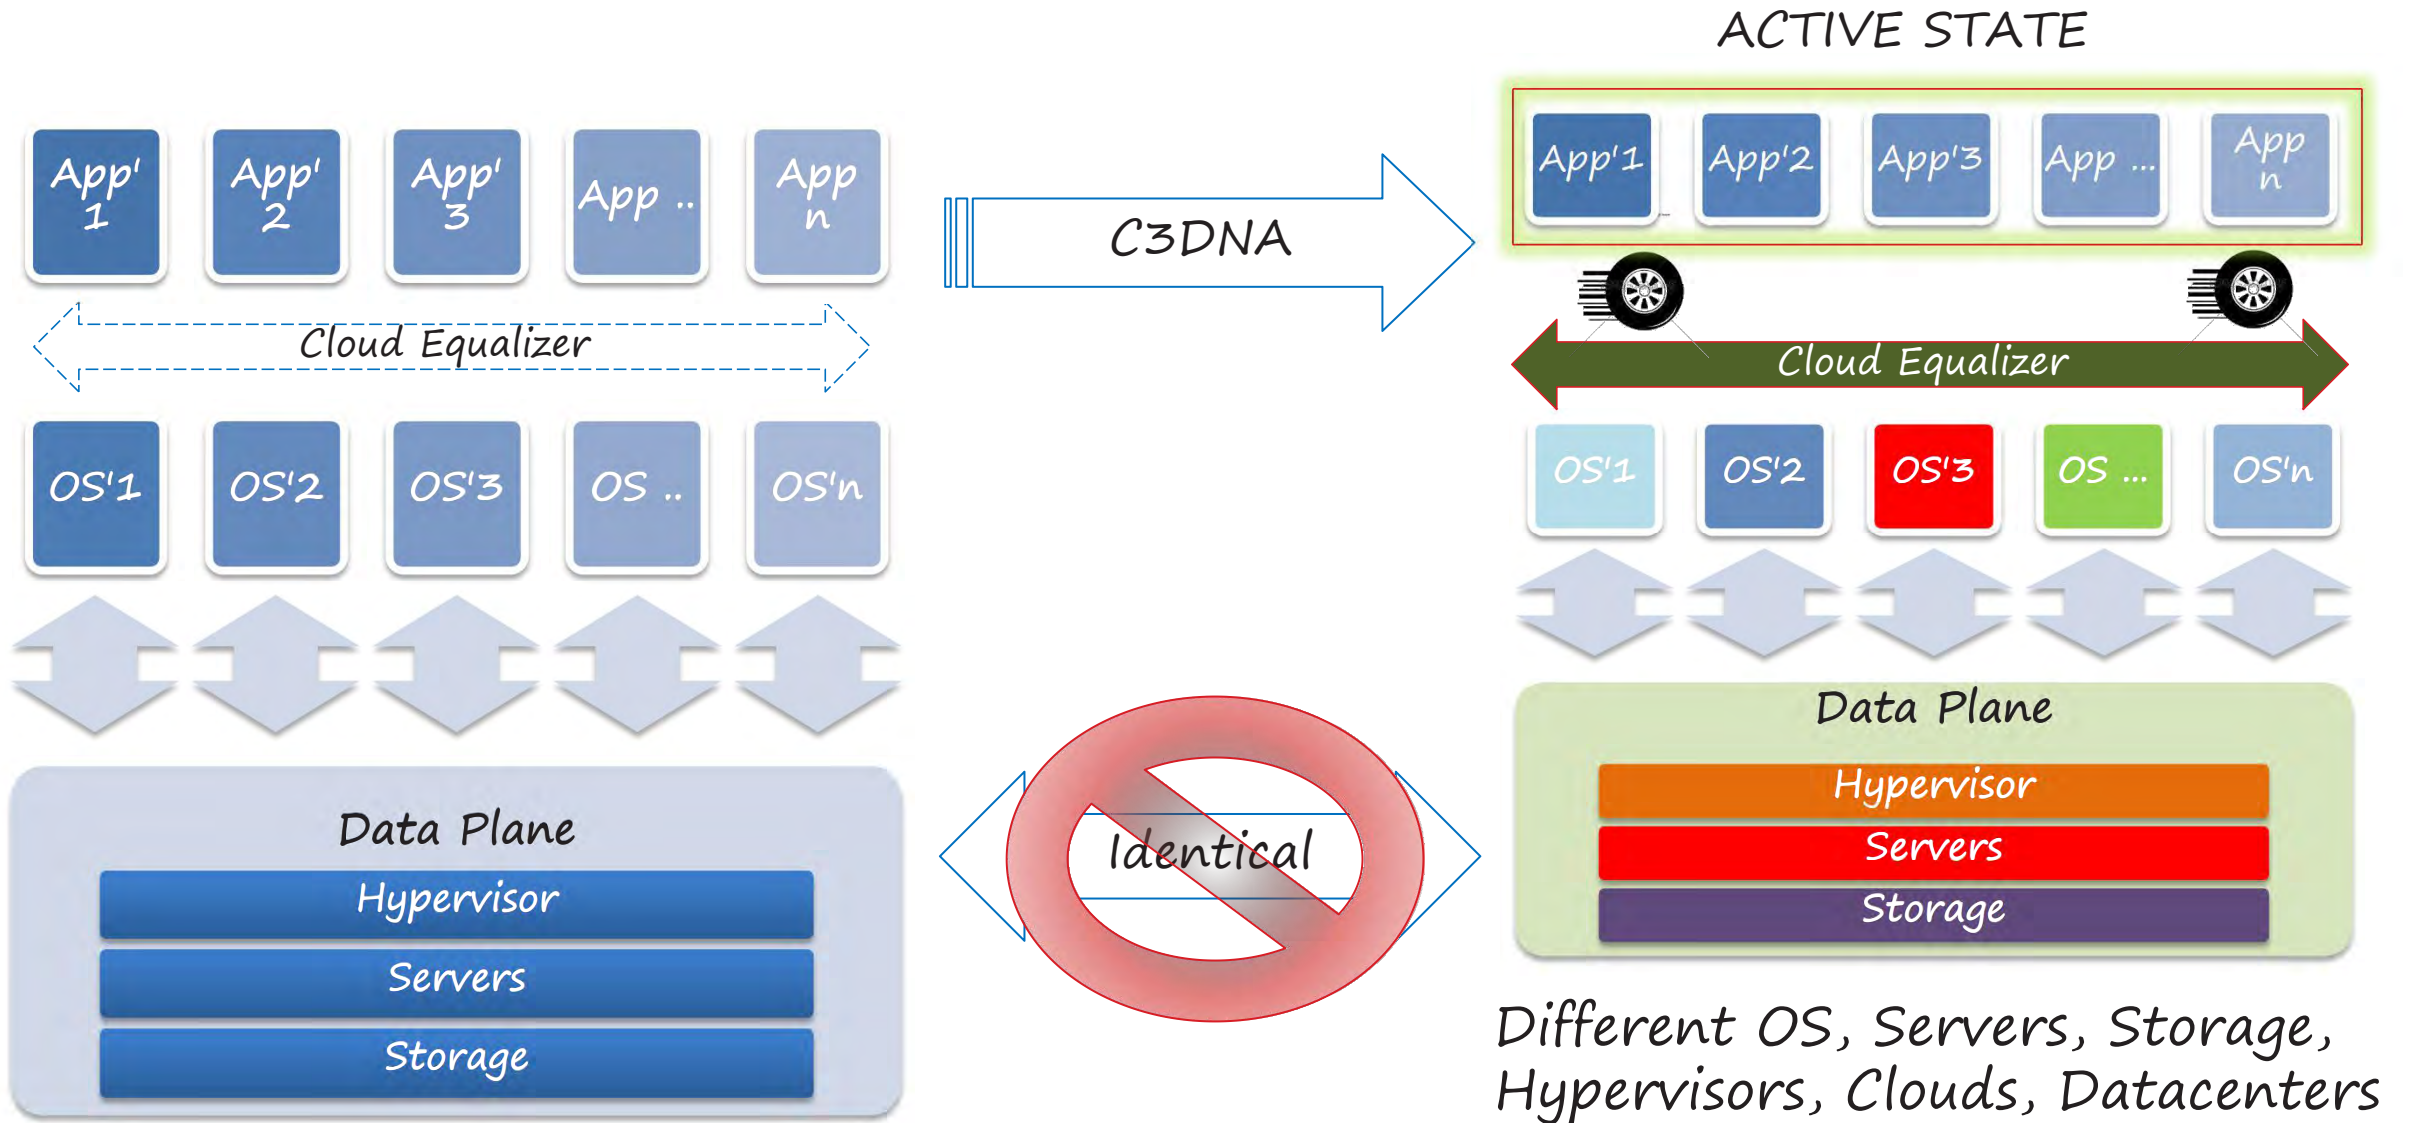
ACTIVE STATE

App' 1

App' 2

App' 3

App ..

App n

Cloud Equalizer

OS'1

OS'2

OS'3

OS ..

OS'n

Data Plane

Hypervisor

Servers

Storage

C3DNA

Identical

App'1

App'2

App'3

App ...

App n

Cloud Equalizer

OS'1

OS'2

OS'3

OS ...

OS'n

Data Plane

Hypervisor

Servers

Storage

Different OS, Servers, Storage, Hypervisors, Clouds, Datacenters